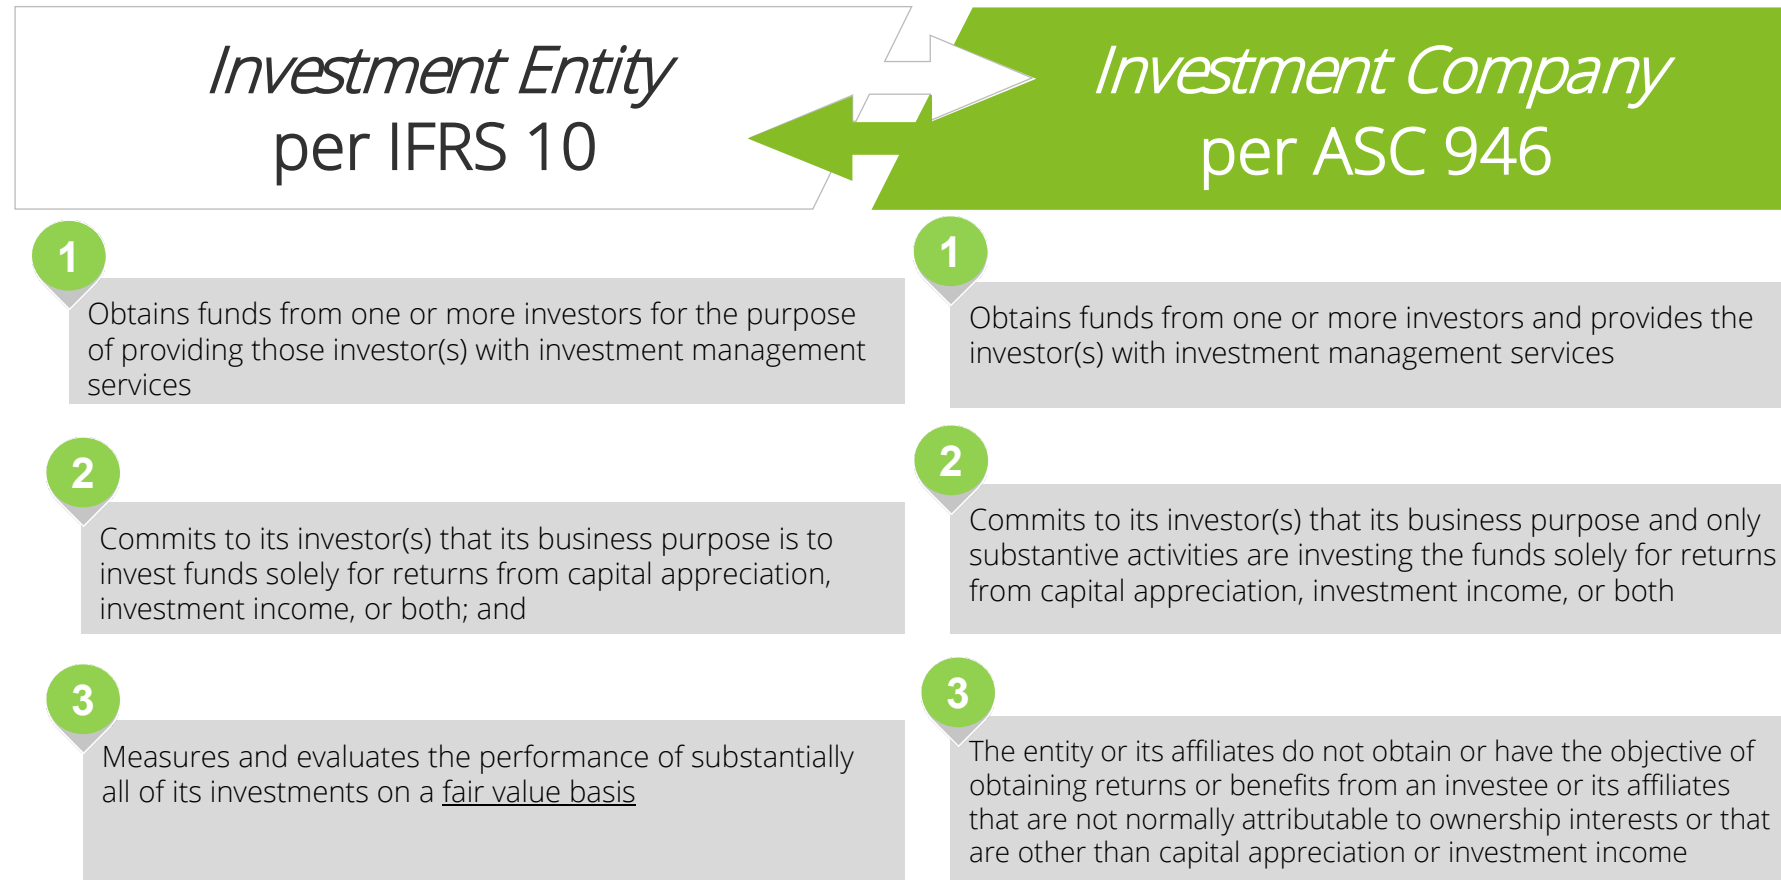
Investment Entity
per IFRS 10

Investment Company
per ASC 946

1

Obtains funds from one or more investors for the purpose of providing those investor(s) with investment management services

1

Obtains funds from one or more investors and provides the investor(s) with investment management services

2

Commits to its investor(s) that its business purpose is to invest funds solely for returns from capital appreciation, investment income, or both; and

2

Commits to its investor(s) that its business purpose and only substantive activities are investing the funds solely for returns from capital appreciation, investment income, or both

3

Measures and evaluates the performance of substantially all of its investments on a fair value basis

3

The entity or its affiliates do not obtain or have the objective of obtaining returns or benefits from an investee or its affiliates that are not normally attributable to ownership interests or that are other than capital appreciation or investment income